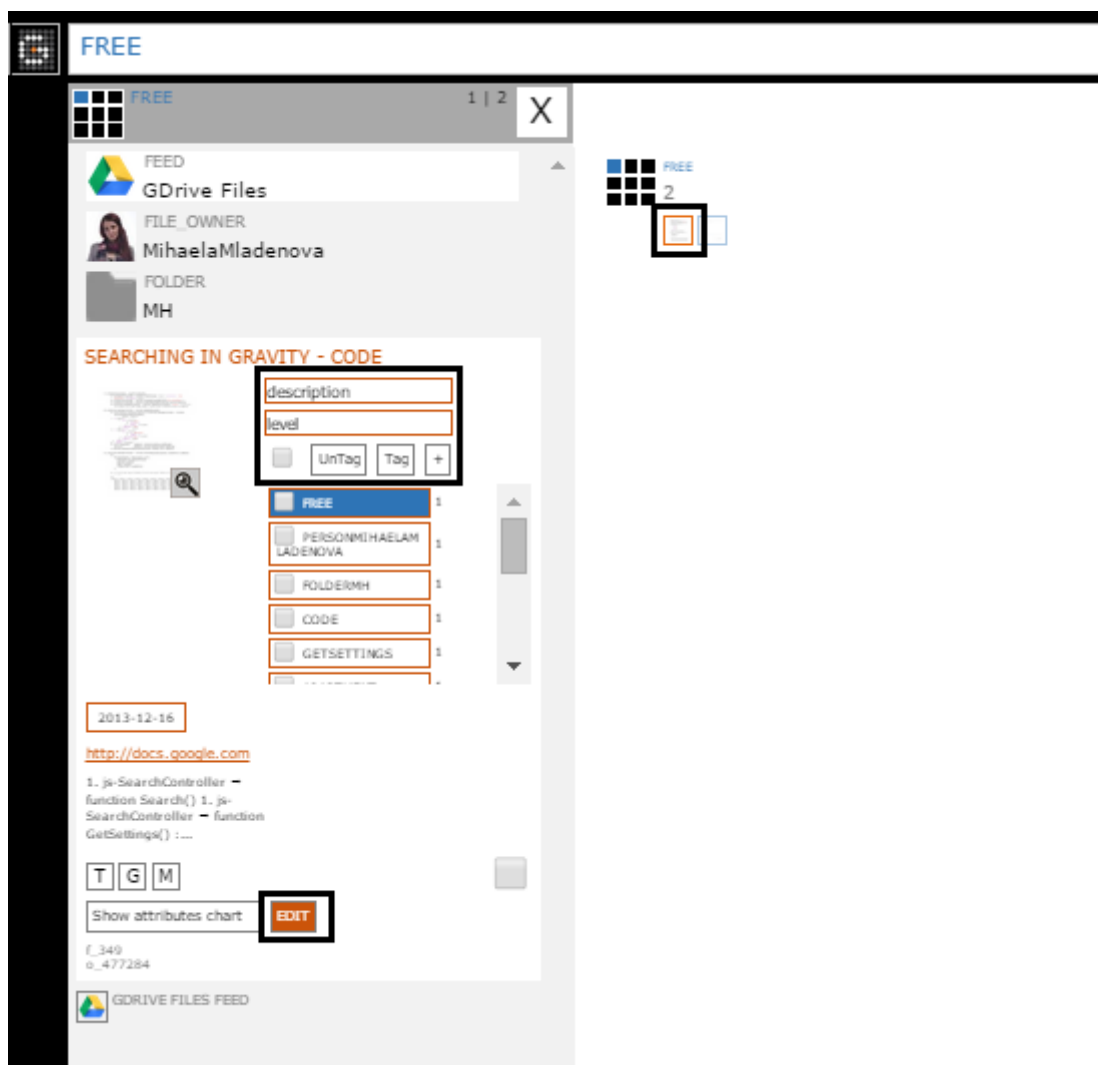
FREE

FREE

1 | 2

X

FEED
GDrive Files

FILE_OWNER
MihaelaMladenova

FOLDER
MH

SEARCHING IN GRAVITY - CODE

description

level

UnTag Tag +

FREE 1

PERSONMIHAELAMLADENOVA 1

FOLDERMH 1

CODE 1

GETSETTINGS 1

2013-12-16

http://docs.google.com

1. js-SearchController – function Search() 1. js-SearchController – function GetSettings() :...

T G M

Show attributes chart

EDIT

f_349
o_477284

GDRIVE FILES FEED

FREE
2